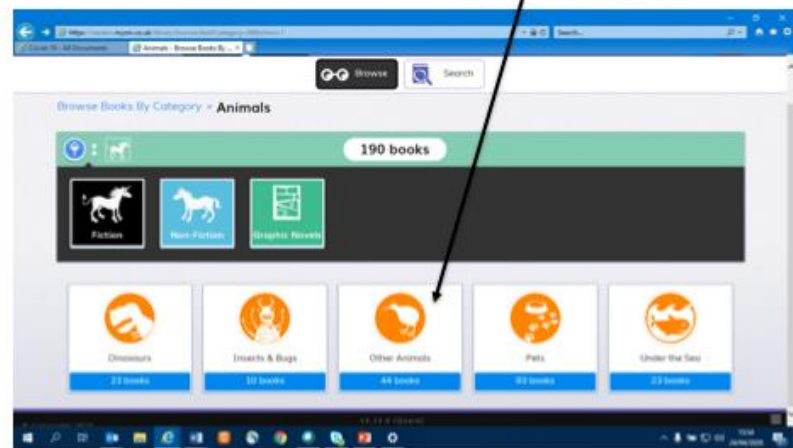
Covid-19 - All Documents
Animals - Browse Books By ...
Search...

Browse
Search

Browse Books By Category > Animals

190 books

Fiction
Non-Fiction
Graphic Novels

Dinosaurs
23 books

Insects & Bugs
10 books

Other Animals
44 books

Pets
93 books

Under the Sea
23 books